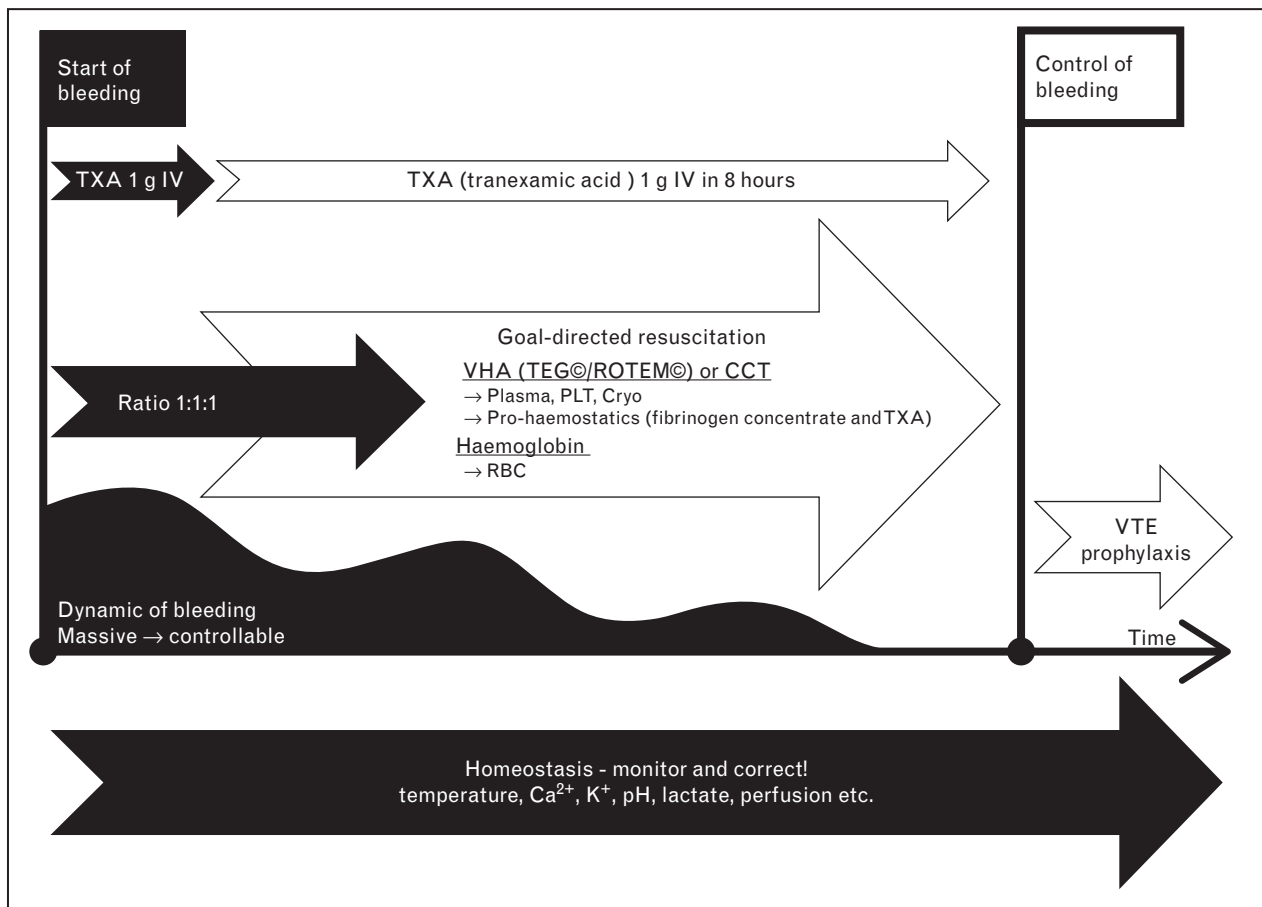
Start of bleeding

Control of bleeding

TXA 1 g IV

TXA (tranexamic acid ) 1 g IV in 8 hours

Ratio 1:1:1

Goal-directed resuscitation

VHA (TEG©/ROTEM©) or CCT

→ Plasma, PLT, Cryo

→ Pro-haemostatics (fibrinogen concentrate and TXA)

Haemoglobin

→ RBC

VTE prophylaxis

Dynamic of bleeding
Massive → controllable

Time

Homeostasis - monitor and correct!
temperature, $Ca^{2+}$, $K^{+}$, pH, lactate, perfusion etc.